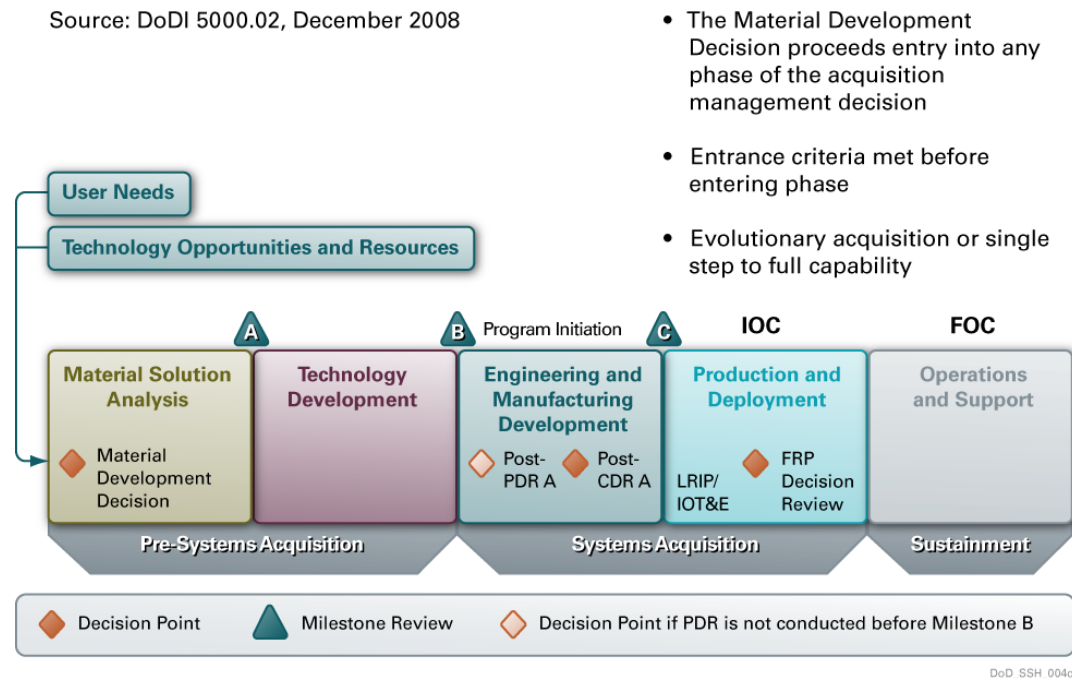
Source: DoDI 5000.02, December 2008

• The Material Development Decision proceeds entry into any phase of the acquisition management decision

• Entrance criteria met before entering phase

• Evolutionary acquisition or single step to full capability

User Needs

Technology Opportunities and Resources

A

B Program Initiation

C

IOC

FOC

Material Solution Analysis

Material Development Decision

Technology Development

Engineering and Manufacturing Development

Post-PDR A

Post-CDR A

Production and Deployment

LRIP/ IOT&E

FRP Decision Review

Operations and Support

Pre-Systems Acquisition

Systems Acquisition

Sustainment

Decision Point

Milestone Review

Decision Point if PDR is not conducted before Milestone B

DoD SSH 004c